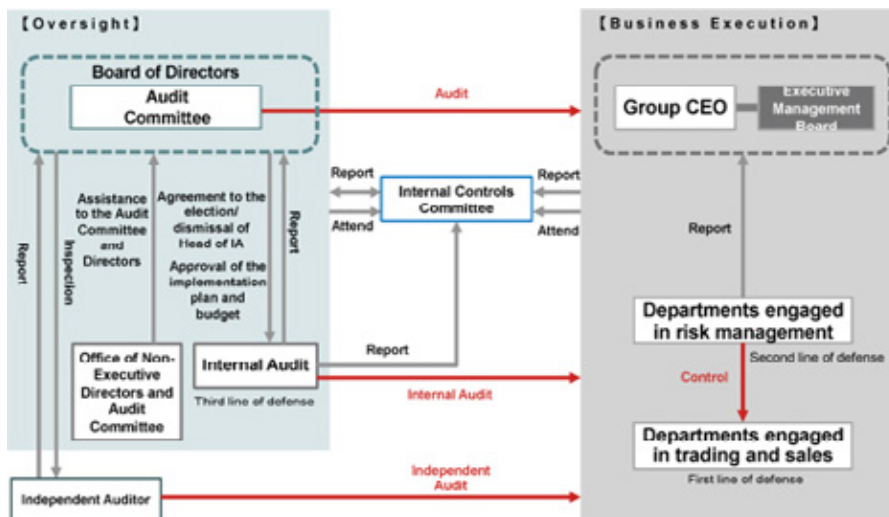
【Oversight】

Board of Directors

Audit Committee

Audit

【Business Execution】

Group CEO

Executive Management Board

Report

Attend

Internal Controls Committee

Report

Attend

Report

Inspection

Assistance to the Audit Committee and Directors

Agreement to the election/ dismissal of Head of IA

Approval of the implementation plan and budget

Report

Report

Office of Non-Executive Directors and Audit Committee

Internal Audit

Third line of defense

Report

Internal Audit

Departments engaged in risk management

Second line of defense

Control

Departments engaged in trading and sales

First line of defense

Independent Auditor

Independent Audit